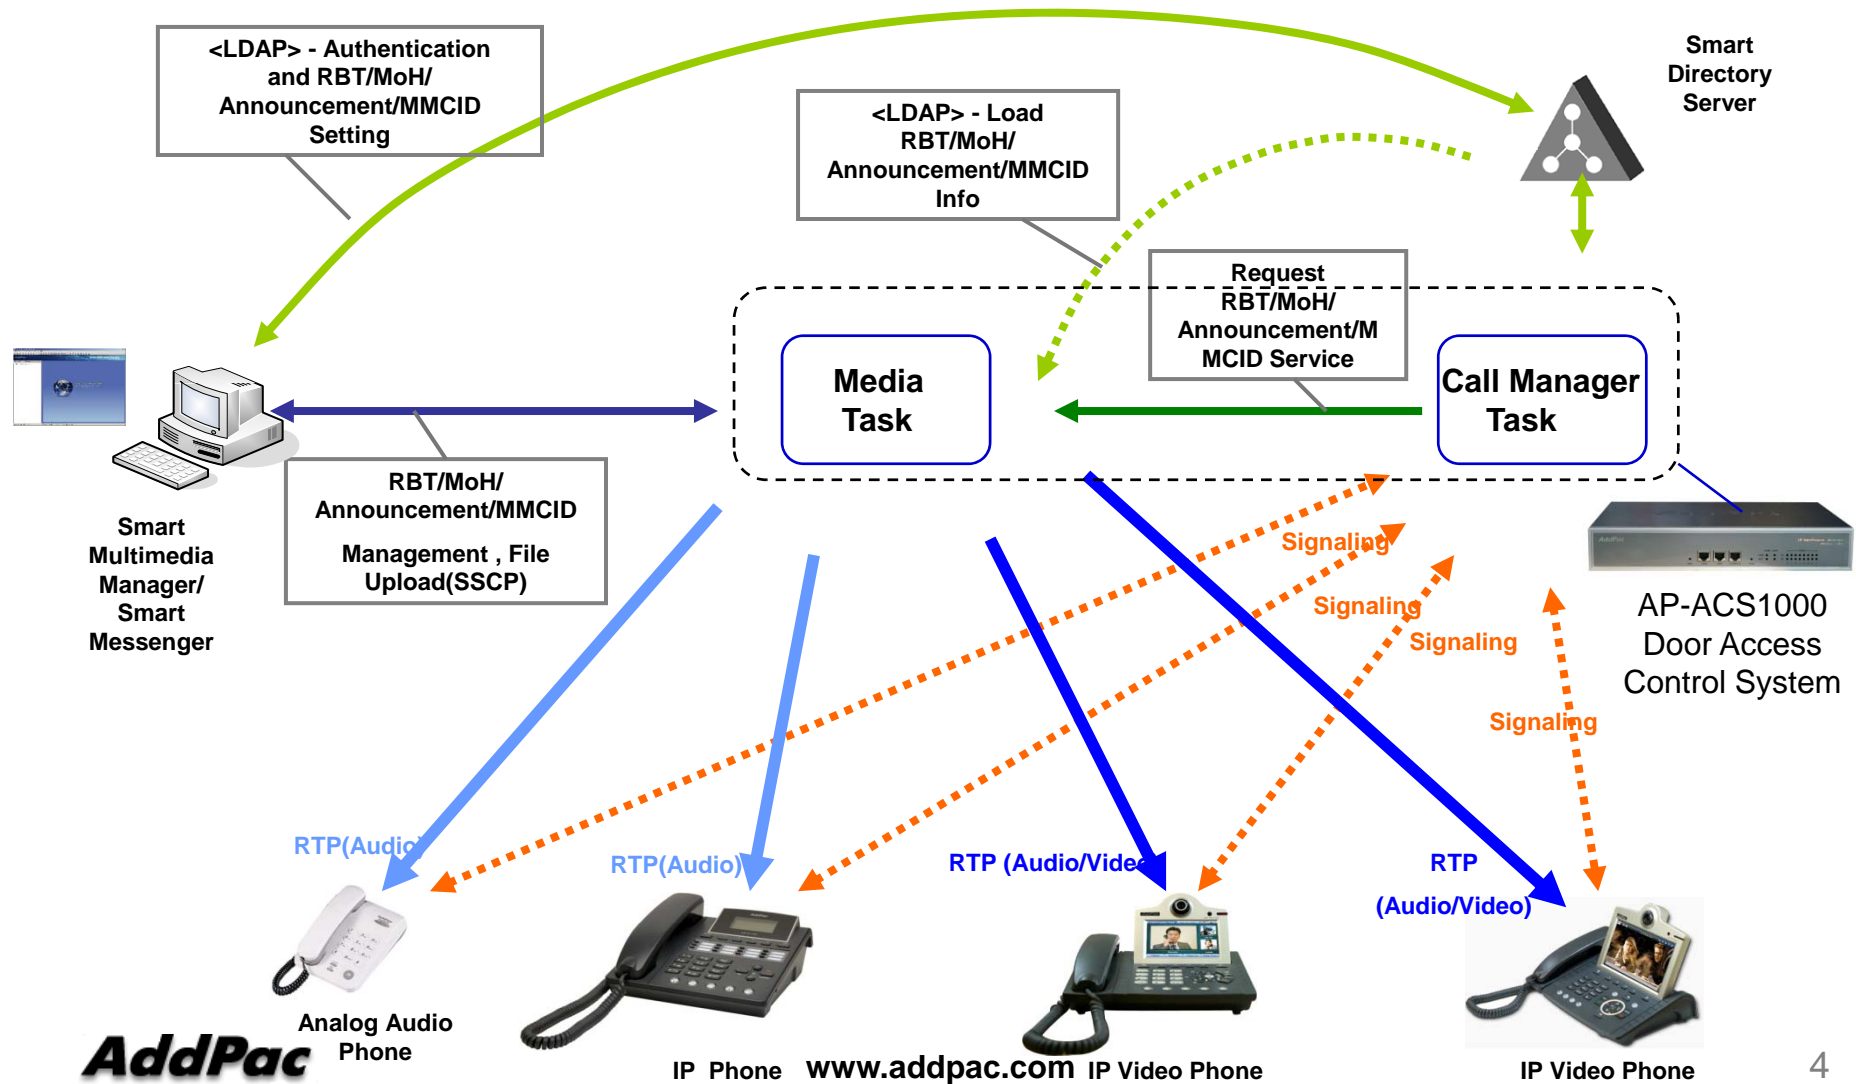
<LDAP> - Authentication and RBT/MoH/ Announcement/MMCID Setting

<LDAP> - Load RBT/MoH/ Announcement/MMCID Info

Smart Directory Server

Request RBT/MoH/ Announcement/MMCID Service

Media Task

Call Manager Task

RBT/MoH/ Announcement/MMCID

Management , File Upload(SSCP)

Smart Multimedia Manager/ Smart Messenger

Signaling

Signaling

Signaling

Signaling

AP-ACS1000 Door Access Control System

RTP(Audio)

RTP(Audio)

RTP (Audio/Video)

RTP

(Audio/Video)

Analog Audio Phone

AddPac

IP Phone

www.addpac.com

IP Video Phone

IP Video Phone

4